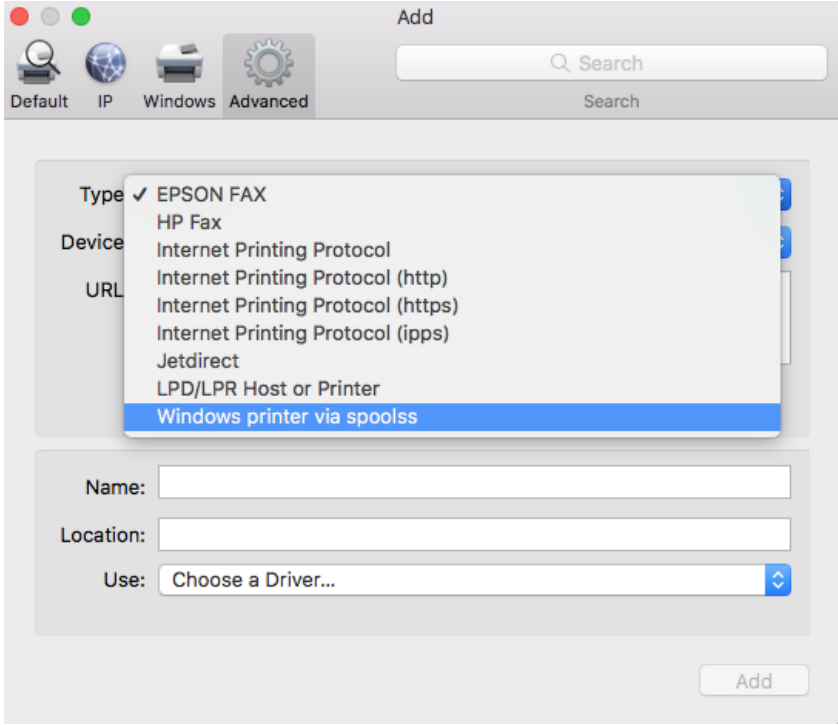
Add

Default IP Windows Advanced

Search

Search

Type ✓ EPSON FAX
HP Fax
Internet Printing Protocol
Internet Printing Protocol (http)
Internet Printing Protocol (https)
Internet Printing Protocol (ipps)
Jetdirect
LPD/LPR Host or Printer
Windows printer via spoolss

Device

URL

Name:

Location:

Use: Choose a Driver...

Add